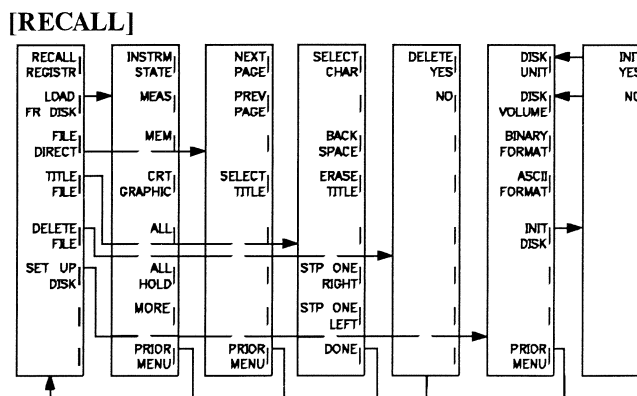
[RECALL]

RECALL REGISTR
LOAD FR DISK
FILE DIRECT
TITLE FILE
DELETE FILE
SET UP DISK

INSTRM STATE
MEAS
MEM
CRT GRAPHIC
ALL
ALL HOLD
MORE
PRIOR MENU

NEXT PAGE
PREV PAGE
SELECT TITLE
PRIOR MENU

SELECT CHAR
BACK SPACE
ERASE TITLE
STP ONE RIGHT
STP ONE LEFT
DONE

DELETE YES
NO

DISK UNIT
DISK VOLUME
BINARY FORMAT
ASCII FORMAT
INIT DISK
PRIOR MENU

INIT YES
NO